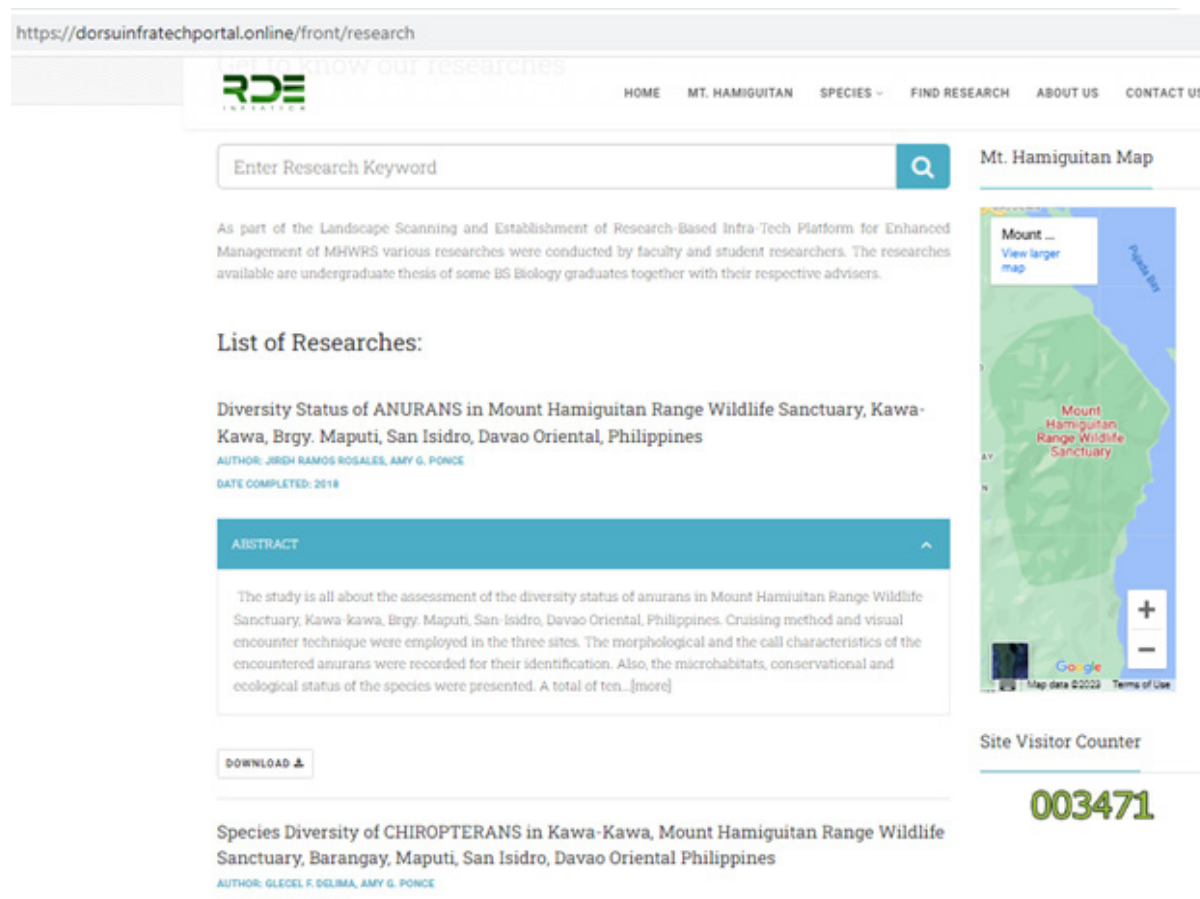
https://dorsuinfratechportal.online/front/research

Get to know our researches

RDE INFRATECH

HOME MT. HAMIGUITAN SPECIES FIND RESEARCH ABOUT US CONTACT US

Enter Research Keyword

Mt. Hamiguitan Map

As part of the Landscape Scanning and Establishment of Research-Based Infra-Tech Platform for Enhanced Management of MHWRS various researches were conducted by faculty and student researchers. The researches available are undergraduate thesis of some BS Biology graduates together with their respective advisers.

Mount ...
View larger map

Pujada Bay

Mount Hamiguitan Range Wildlife Sanctuary

List of Researches:

Diversity Status of ANURANS in Mount Hamiguitan Range Wildlife Sanctuary, Kawa-Kawa, Brgy. Maputi, San Isidro, Davao Oriental, Philippines

AUTHOR: JIREH RAMOS ROSALES, AMY G. PONCE

DATE COMPLETED: 2018

ABSTRACT

The study is all about the assessment of the diversity status of anurans in Mount Hamiuitan Range Wildlife Sanctuary, Kawa-kawa, Brgy. Maputi, San-Isidro, Davao Oriental, Philippines. Cruising method and visual encounter technique were employed in the three sites. The morphological and the call characteristics of the encountered anurans were recorded for their identification. Also, the microhabitats, conservational and ecological status of the species were presented. A total of ten...[more]

Google Map data ©2023 Terms of Use

DOWNLOAD

Site Visitor Counter

003471

Species Diversity of CHIROPTERANS in Kawa-Kawa, Mount Hamiguitan Range Wildlife Sanctuary, Barangay, Maputi, San Isidro, Davao Oriental Philippines

AUTHOR: GLECEL F. DELIMA, AMY G. PONCE